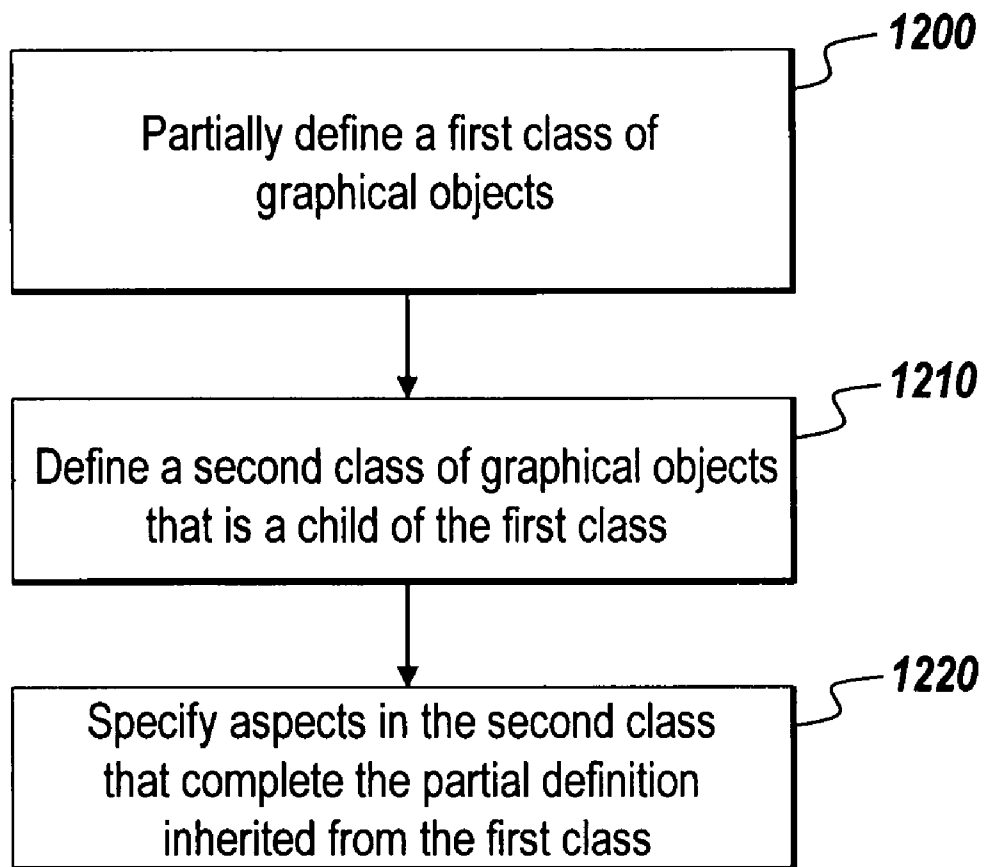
1200

Partially define a first class of graphical objects

1210

Define a second class of graphical objects that is a child of the first class

1220

Specify aspects in the second class that complete the partial definition inherited from the first class